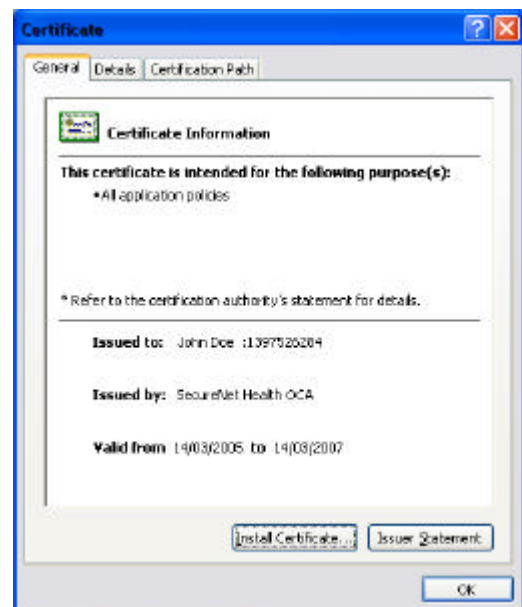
Certificate

General | Details | Certification Path

Certificate Information

This certificate is intended for the following purpose(s):

•All application policies

* Refer to the certification authority's statement for details.

Issued to: John Doe :1397526204

Issued by: SecureNet Health OCA

Valid from 14/03/2005 to 14/03/2007

Install Certificate... | Issuer Statement

OK